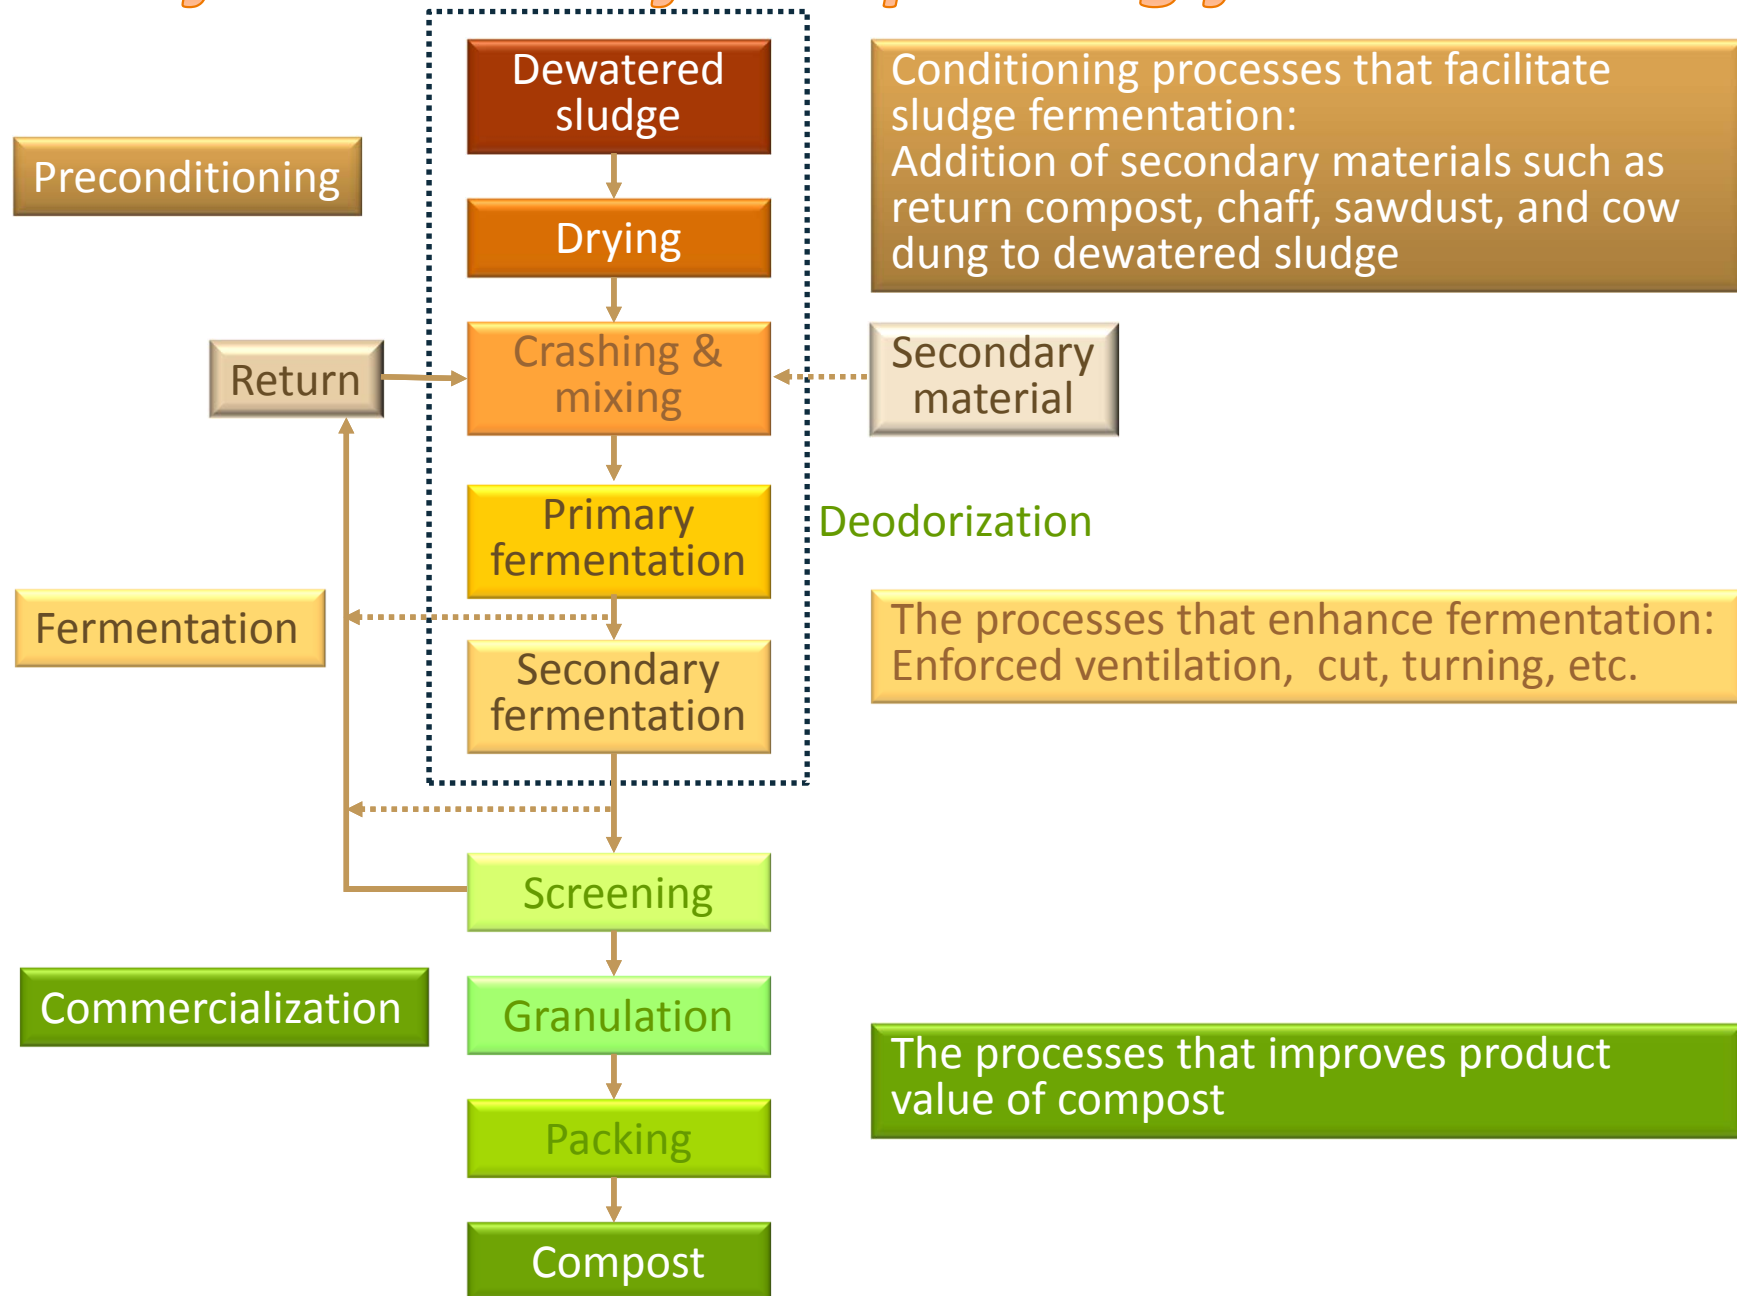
Dewatered sludge

Drying

Crashing & mixing

Primary fermentation

Secondary fermentation

Screening

Granulation

Packing

Compost

Preconditioning

Return

Fermentation

Commercialization

Conditioning processes that facilitate sludge fermentation:
Addition of secondary materials such as return compost, chaff, sawdust, and cow dung to dewatered sludge

Secondary material

Deodorization

The processes that enhance fermentation:
Enforced ventilation, cut, turning, etc.

The processes that improves product value of compost